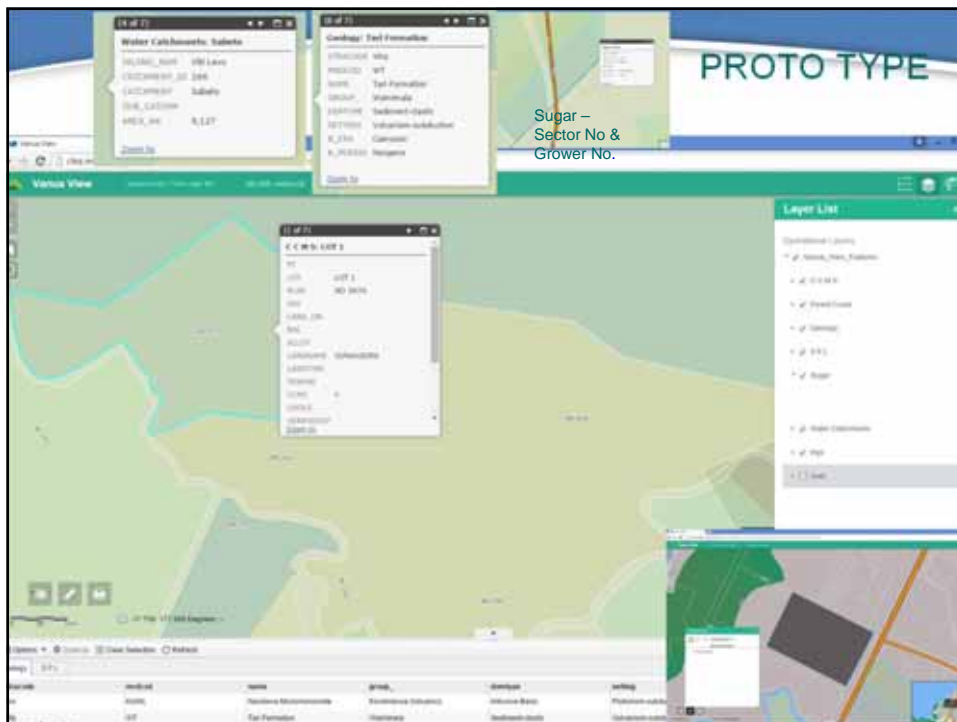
PROTO TYPE

Sugar – Sector No & Grower No.

(1 of 7)
Water Catchments: Sabeto
VILLAGE_NAME VIB Lavo
CATCHMENT_ID 188
CATCHMENT Sabeto
SUB_CATCHM
AREA_HA 8,127
Zoom to

(1 of 7)
Geology: Tavi Formation
STRATCODE Mtv
MAPCODE VT
NAME Tavi Formation
GROUP Wainimala
DEPTYPE Sediment-clastic
SETTING Volcanism-subductive
R_ERA Cainozoic
R_PERIOD Neogene
Zoom to

Vanua View

Layer List

Operational Layers

(1 of 7)
C C M S: LOT 1
LOT LOT 1
PLAN ND 3676
LANDNAME
Zoom to

Zoom to